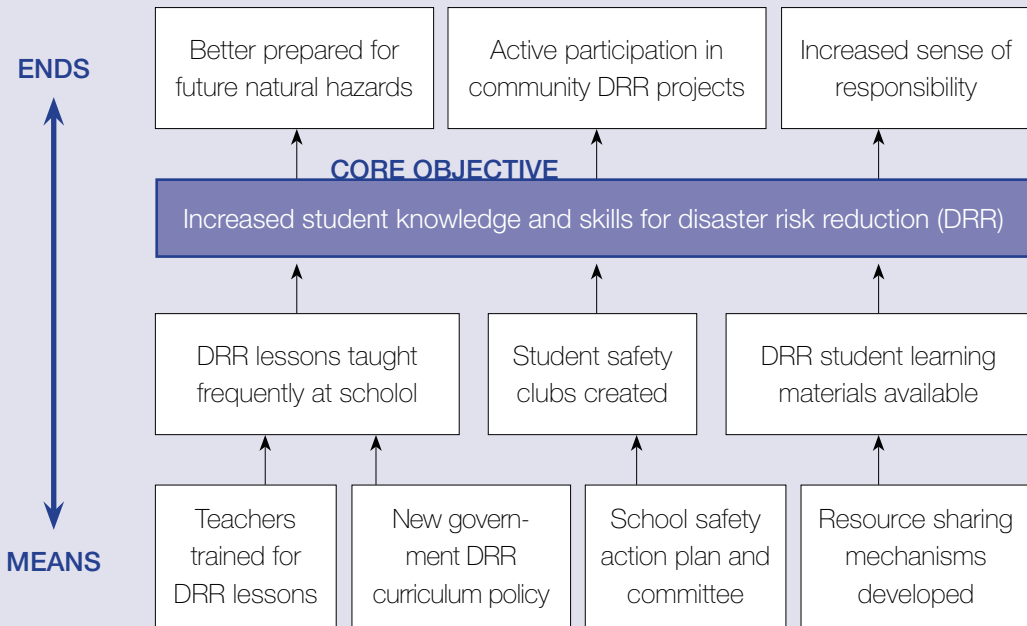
ENDS

Better prepared for future natural hazards

Active participation in community DRR projects

Increased sense of responsibility

CORE OBJECTIVE

Increased student knowledge and skills for disaster risk reduction (DRR)

DRR lessons taught frequently at scholol

Student safety clubs created

DRR student learning materials available

MEANS

Teachers trained for DRR lessons

New government DRR curriculum policy

School safety action plan and committee

Resource sharing mechanisms developed